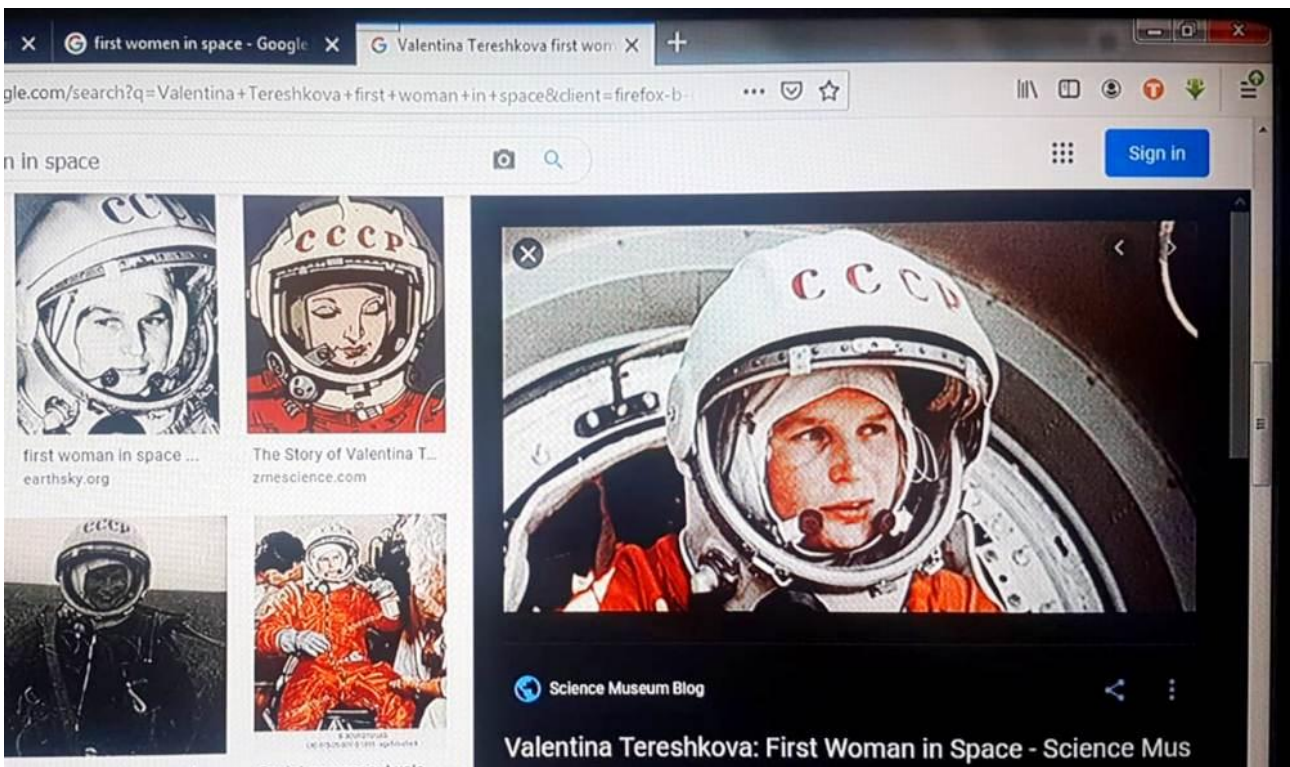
first women in space - Google ×
Valentina Tereshkova first wom ×
+
gle.com/search?q=Valentina+Tereshkova+first+woman+in+space&client=firefox-b-
n in space
Sign in
CCCP
CCCP
first woman in space ...
earthsky.org
The Story of Valentina T...
zmescience.com
CCCP
CCCP
Science Museum Blog
Valentina Tereshkova: First Woman in Space - Science Mus